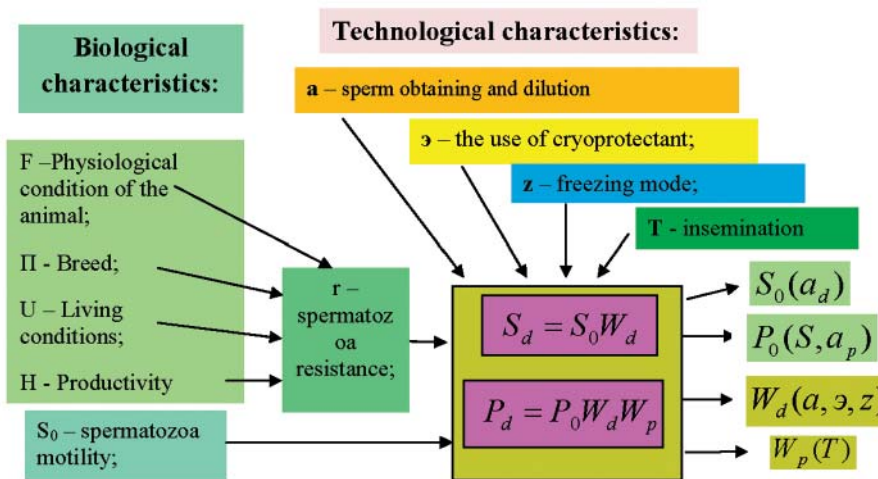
Technological characteristics:

Biological characteristics:

a – sperm obtaining and dilution

э – the use of cryoprotectant;

z – freezing mode;

T - insemination

F –Physiological condition of the animal;

П - Breed;

U – Living conditions;

H - Productivity

r – spermatozoa resistance;

$S_d = S_0 W_d$

$P_d = P_0 W_d W_p$

$S_0(a_d)$

$P_0(S, a_p)$

$W_d(a, э, z)$

$W_p(T)$

$S_0$ – spermatozoa motility;